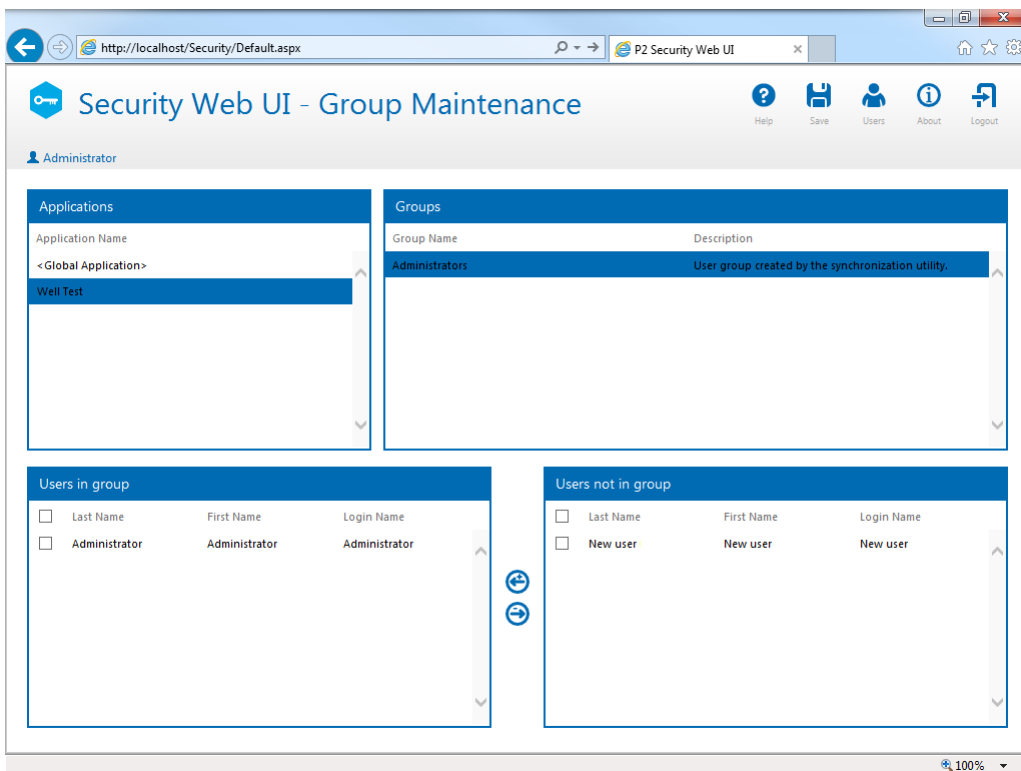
http://localhost/Security/Default.aspx

P2 Security Web UI

Security Web UI - Group Maintenance

Help Save Users About Logout

Administrator

Applications

Application Name

<Global Application>

Well Test

Groups

| Group Name | Description |
|---|---|
| Administrators | User group created by the synchronization utility. |

Users in group

| Last Name | First Name | Login Name |
|---|---|---|
| Administrator | Administrator | Administrator |

Users not in group

| Last Name | First Name | Login Name |
|---|---|---|
| New user | New user | New user |

100%